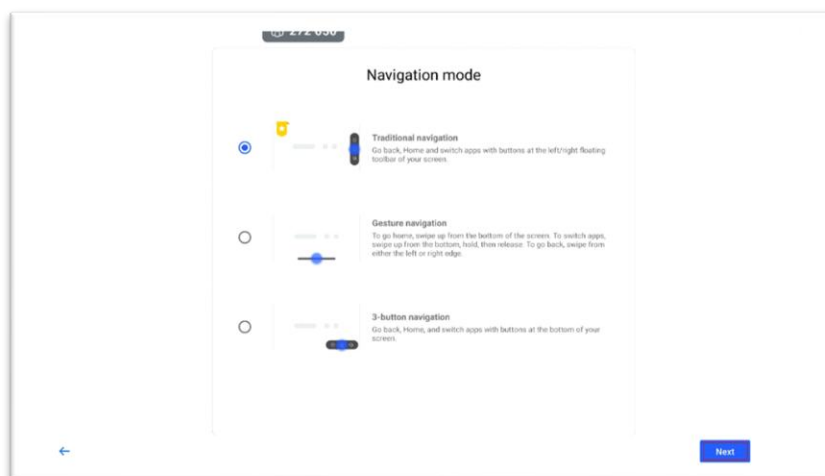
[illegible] 272-030

Navigation mode

Traditional navigation
Go back, Home and switch apps with buttons at the left/right floating toolbar of your screen.

Gesture navigation
To go home, swipe up from the bottom of the screen. To switch apps, swipe up from the bottom, hold, then release. To go back, swipe from either the left or right edge.

3-button navigation
Go back, Home, and switch apps with buttons at the bottom of your screen.

←

Next